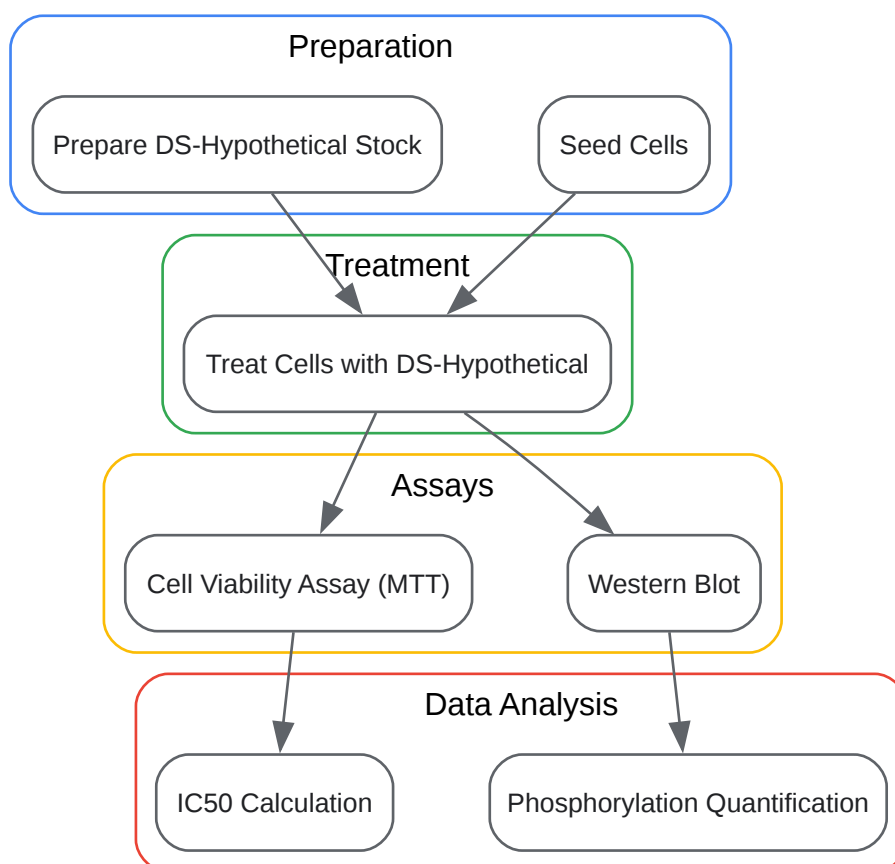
Preparation

Prepare DS-Hypothetical Stock

Seed Cells

Treatment

Treat Cells with DS-Hypothetical

Assays

Cell Viability Assay (MTT)

Western Blot

Data Analysis

IC50 Calculation

Phosphorylation Quantification